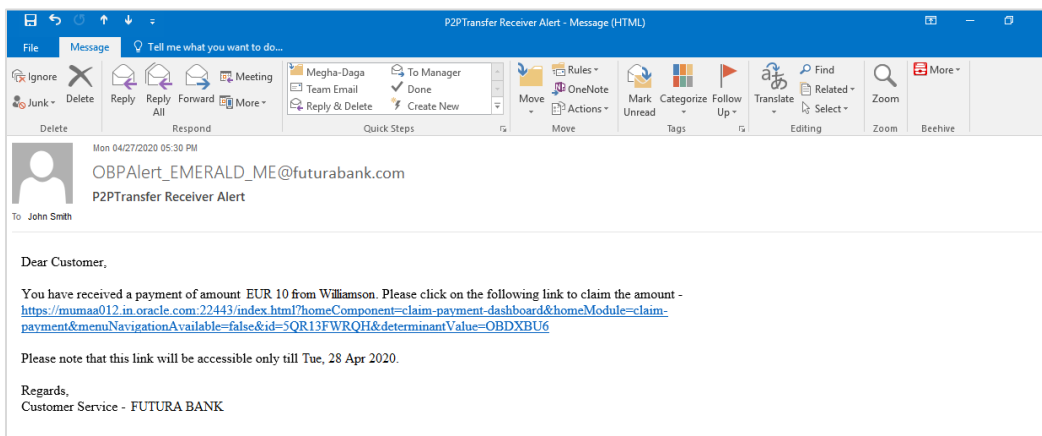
P2PTransfer Receiver Alert - Message (HTML)

File Message Tell me what you want to do...

Ignore Junk Delete Reply Reply All Forward Meeting More

Delete Respond

Megha-Daga To Manager Team Email Done Reply & Delete Create New

Quick Steps

Move Rules OneNote Actions

Move

Mark Unread Categorize Follow Up

Tags

Translate Find Related Select

Editing

Zoom

Zoom

More

Beehive

Mon 04/27/2020 05:30 PM

OBPAlert_EMERALD_ME@futurabank.com

P2PTransfer Receiver Alert

To John Smith

Dear Customer,

You have received a payment of amount EUR 10 from Williamson. Please click on the following link to claim the amount - https://mumaa012.in.oracle.com:22443/index.html?homeComponent=claim-payment-dashboard&homeModule=claim-payment&menuNavigationAvailable=false&id=5QR13FWRQH&determinantValue=OBDXBU6

Please note that this link will be accessible only till Tue, 28 Apr 2020.

Regards,
Customer Service - FUTURA BANK